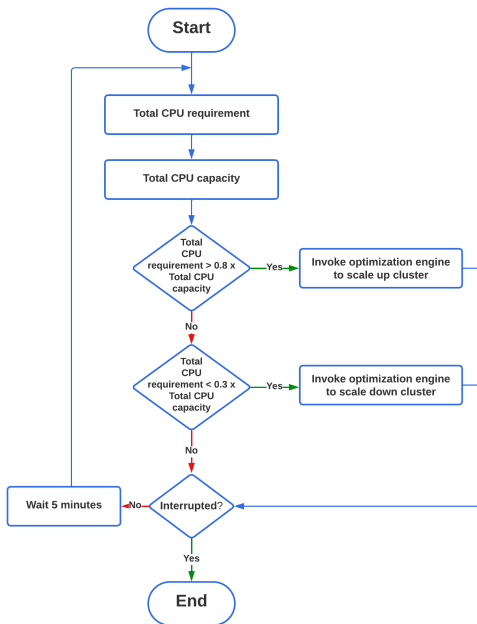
Start

Total CPU requirement

Total CPU capacity

Total CPU requirement > 0.8 x Total CPU capacity

Yes

Invoke optimization engine to scale up cluster

No

Total CPU requirement < 0.3 x Total CPU capacity

Yes

Invoke optimization engine to scale down cluster

No

Wait 5 minutes

No

Interrupted?

Yes

End